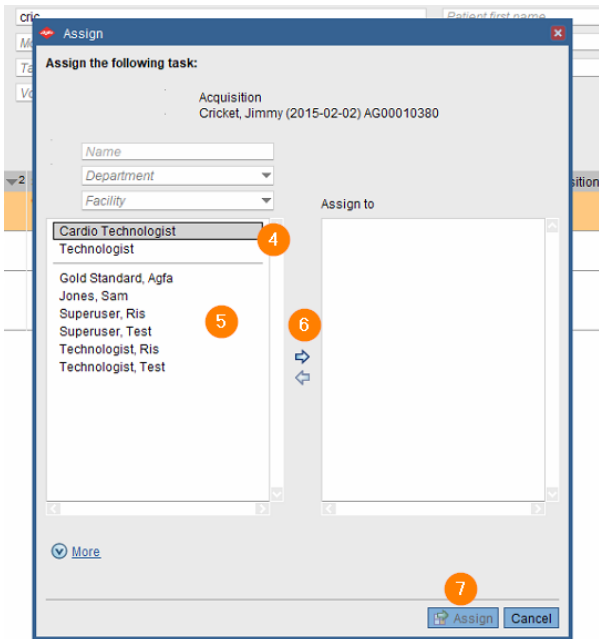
cric
Patient first name
Mo
Ta
Vo
2
sition

Assign

Assign the following task:

Acquisition
Cricket, Jimmy (2015-02-02) AG00010380

Name
Department
Facility

Assign to

Cardio Technologist
Technologist
4

Gold Standard, Agfa
Jones, Sam
Superuser, Ris
Superuser, Test
Technologist, Ris
Technologist, Test
5

6

More

7
Assign
Cancel